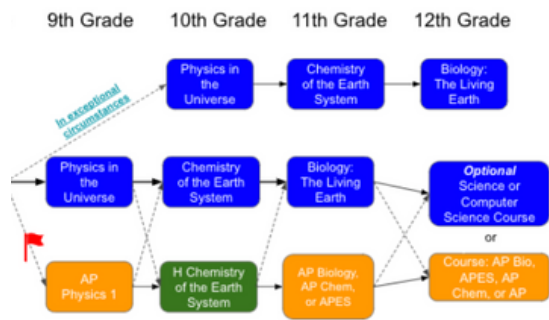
9th Grade 10th Grade 11th Grade 12th Grade

In exceptional circumstances

Physics in the Universe

Chemistry of the Earth System

Biology: The Living Earth

Physics in the Universe

Chemistry of the Earth System

Biology: The Living Earth

*Optional* Science or Computer Science Course

or

AP Physics 1

H Chemistry of the Earth System

AP Biology, AP Chem, or APES

Course: AP Bio, APES, AP Chem, or AP